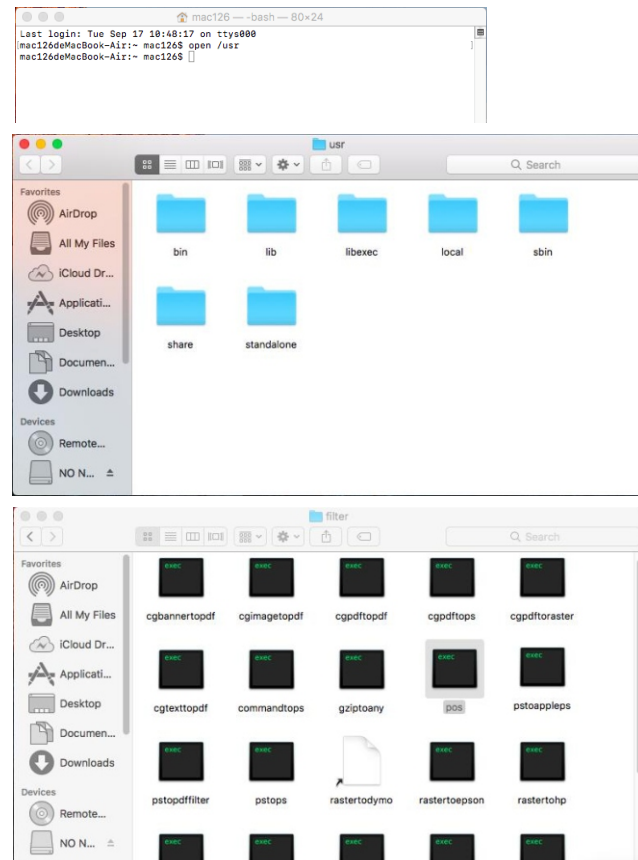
mac126 — -bash — 80×24

Last login: Tue Sep 17 10:48:17 on ttys000
mac126deMacBook-Air:~ mac126$ open /usr
mac126deMacBook-Air:~ mac126$

usr

Search

Favorites
AirDrop
All My Files
iCloud Dr...
Applicati...
Desktop
Documen...
Downloads
Devices
Remote...
NO N...

bin
lib
libexec
local
sbin
share
standalone

filter

Search

Favorites
AirDrop
All My Files
iCloud Dr...
Applicati...
Desktop
Documen...
Downloads
Devices
Remote...
NO N...

exec
cgbannertopdf
exec
cgimagetopdf
exec
cgpdftopdf
exec
cgpdftops
exec
cgpdftoraster
exec
cgtexttopdf
exec
commandtops
exec
gziptoany
exec
pos
exec
pstoappleps
exec
pstopdffilter
exec
pstops
rastertodymo
exec
rastertoepson
exec
rastertohp
exec
exec
exec
exec
exec